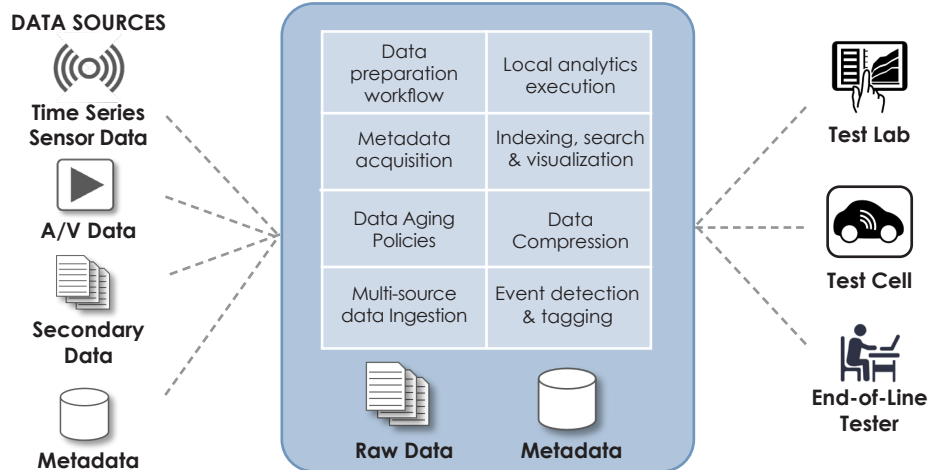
DATA SOURCES

Time Series Sensor Data

A/V Data

Secondary Data

Metadata

| Data preparation workflow | Local analytics execution |
|---|---|
| Metadata acquisition | Indexing, search & visualization |
| Data Aging Policies | Data Compression |
| Multi-source data Ingestion | Event detection & tagging |

Raw Data

Metadata

Test Lab

Test Cell

End-of-Line Tester